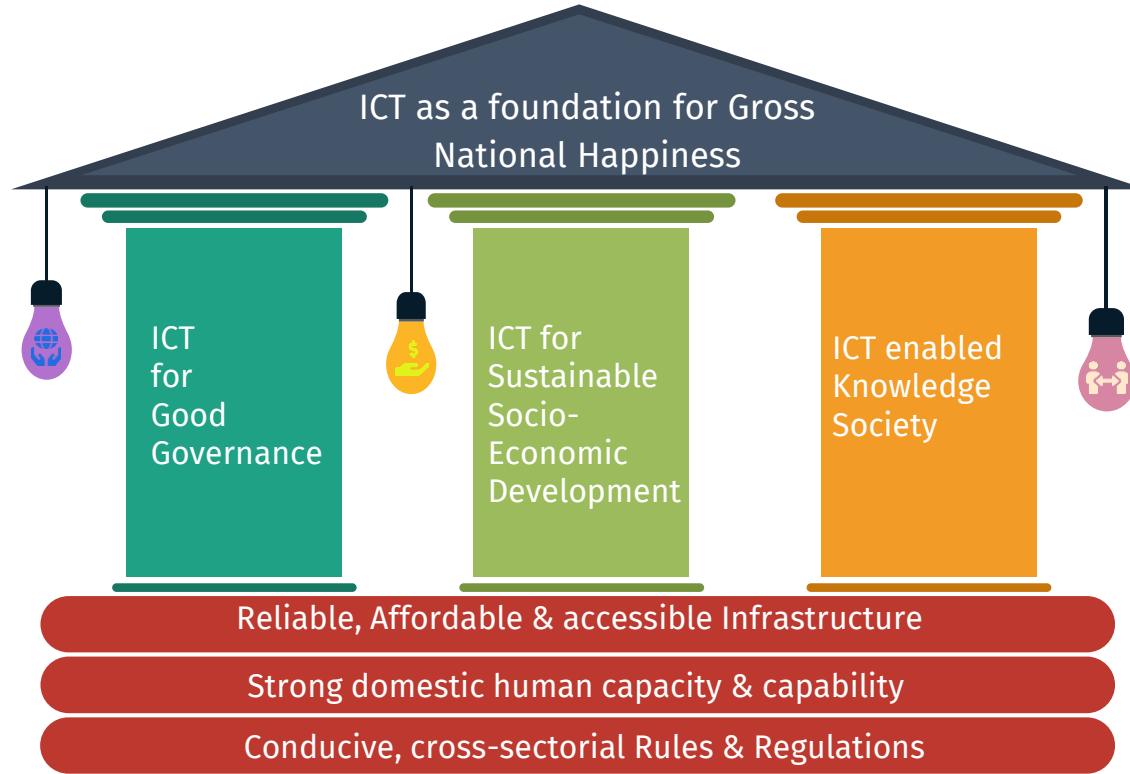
ICT as a foundation for Gross National Happiness

ICT for Good Governance

ICT for Sustainable Socio-Economic Development

ICT enabled Knowledge Society

Reliable, Affordable & accessible Infrastructure

Strong domestic human capacity & capability

Conducive, cross-sectorial Rules & Regulations